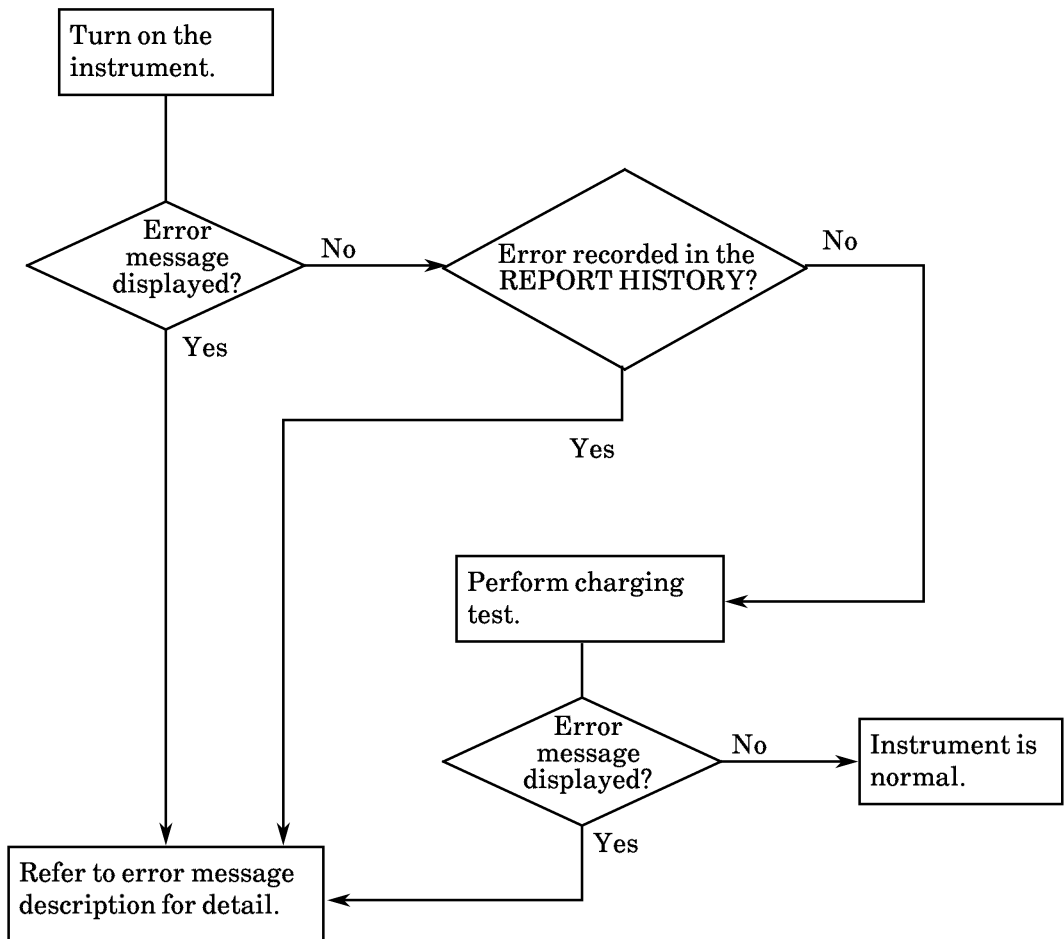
Turn on the instrument.

Error message displayed?

No

Error recorded in the REPORT HISTORY?

No

Yes

Yes

Perform charging test.

Error message displayed?

No

Instrument is normal.

Yes

Refer to error message description for detail.